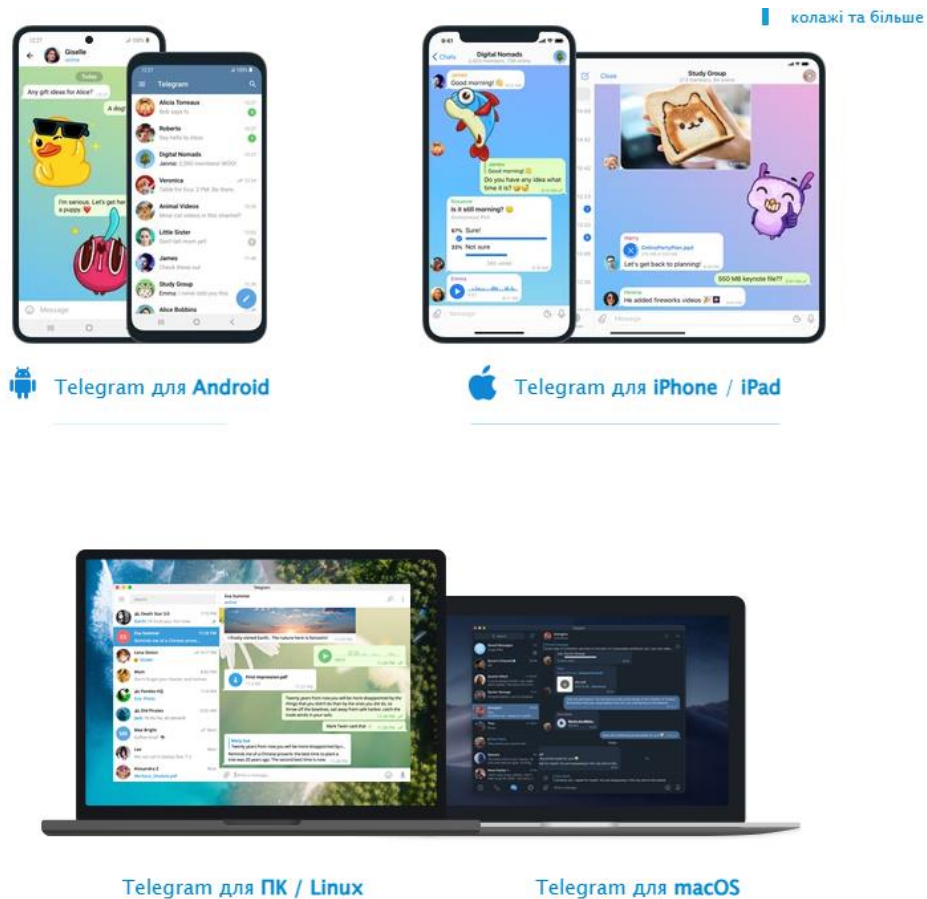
колажі та більше

Giselle
online
Today
Any gift ideas for Alice?
A dog!
I'm serious. Let's get her a puppy ❤️
Message

Telegram
Alicia Torreaux
Roberto
Digital Nomads
Veronica
Animal Videos
Little Sister
James
Study Group
Alice Bobbins

Telegram для Android

9:41
Chats
Digital Nomads
Good morning!
Good morning!
Do you have any idea what time it is?
Is it still morning?
67% Sure!
33% Not sure
Message

Close
Study Group
OnlinePartyPlan.jpeg
Let's get back to planning!
550 MB keynote file??
He added fireworks videos
Message

Telegram для iPhone / iPad

Telegram для ПК / Linux

Telegram для macOS